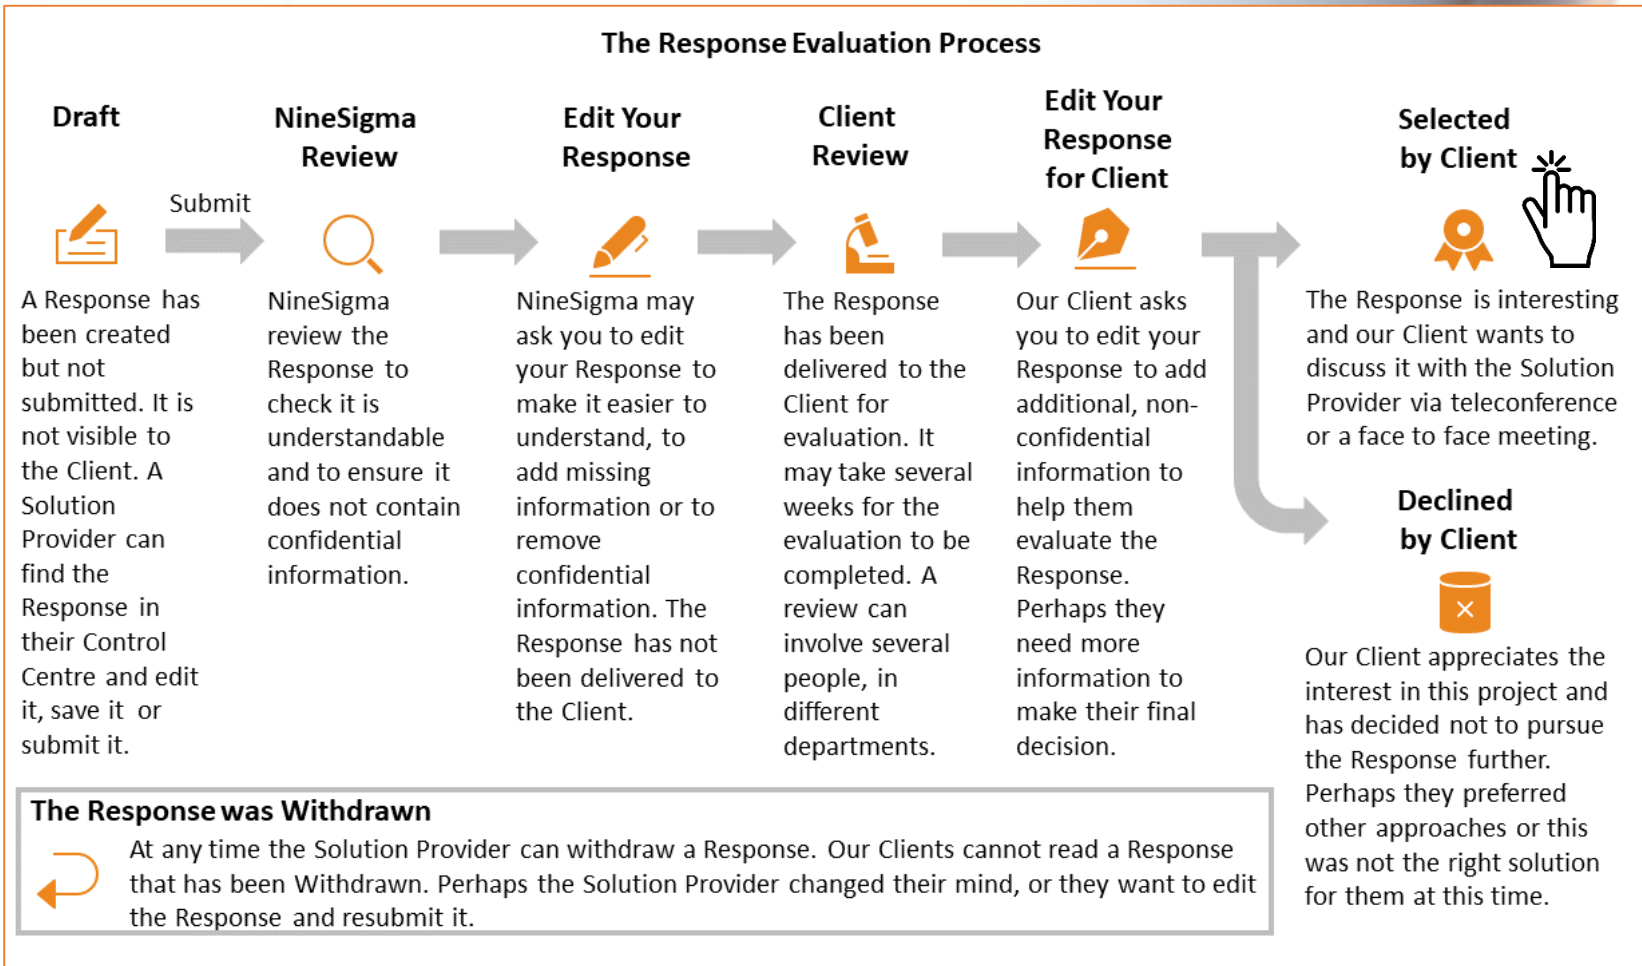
The Response Evaluation Process

Draft

Submit

A Response has been created but not submitted. It is not visible to the Client. A Solution Provider can find the Response in their Control Centre and edit it, save it or submit it.

NineSigma Review

NineSigma review the Response to check it is understandable and to ensure it does not contain confidential information.

Edit Your Response

NineSigma may ask you to edit your Response to make it easier to understand, to add missing information or to remove confidential information. The Response has not been delivered to the Client.

Client Review

The Response has been delivered to the Client for evaluation. It may take several weeks for the evaluation to be completed. A review can involve several people, in different departments.

Edit Your Response for Client

Our Client asks you to edit your Response to add additional, non-confidential information to help them evaluate the Response. Perhaps they need more information to make their final decision.

Selected by Client

The Response is interesting and our Client wants to discuss it with the Solution Provider via teleconference or a face to face meeting.

Declined by Client

Our Client appreciates the interest in this project and has decided not to pursue the Response further. Perhaps they preferred other approaches or this was not the right solution for them at this time.

The Response was Withdrawn

At any time the Solution Provider can withdraw a Response. Our Clients cannot read a Response that has been Withdrawn. Perhaps the Solution Provider changed their mind, or they want to edit the Response and resubmit it.